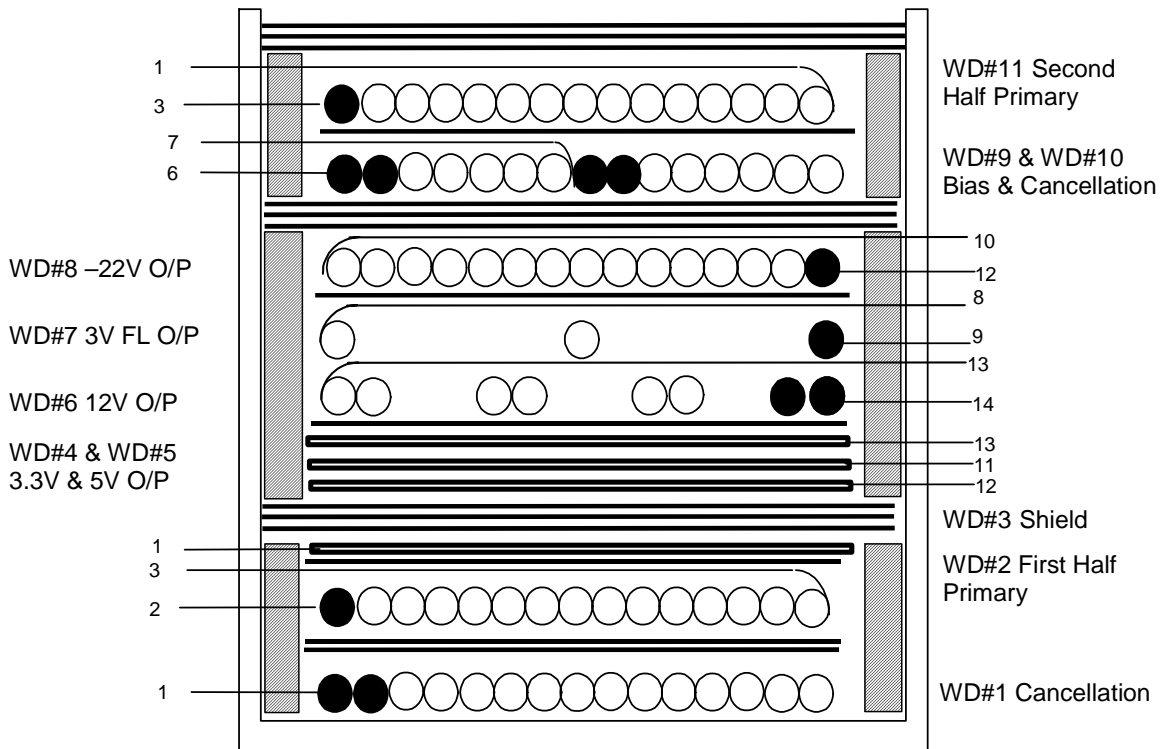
1

3

WD#11 Second Half Primary

7

6

WD#9 & WD#10 Bias & Cancellation

10

WD#8 –22V O/P

12

8

WD#7 3V FL O/P

9

13

WD#6 12V O/P

14

13

WD#4 & WD#5 3.3V & 5V O/P

11

12

WD#3 Shield

1

3

WD#2 First Half Primary

2

1

WD#1 Cancellation